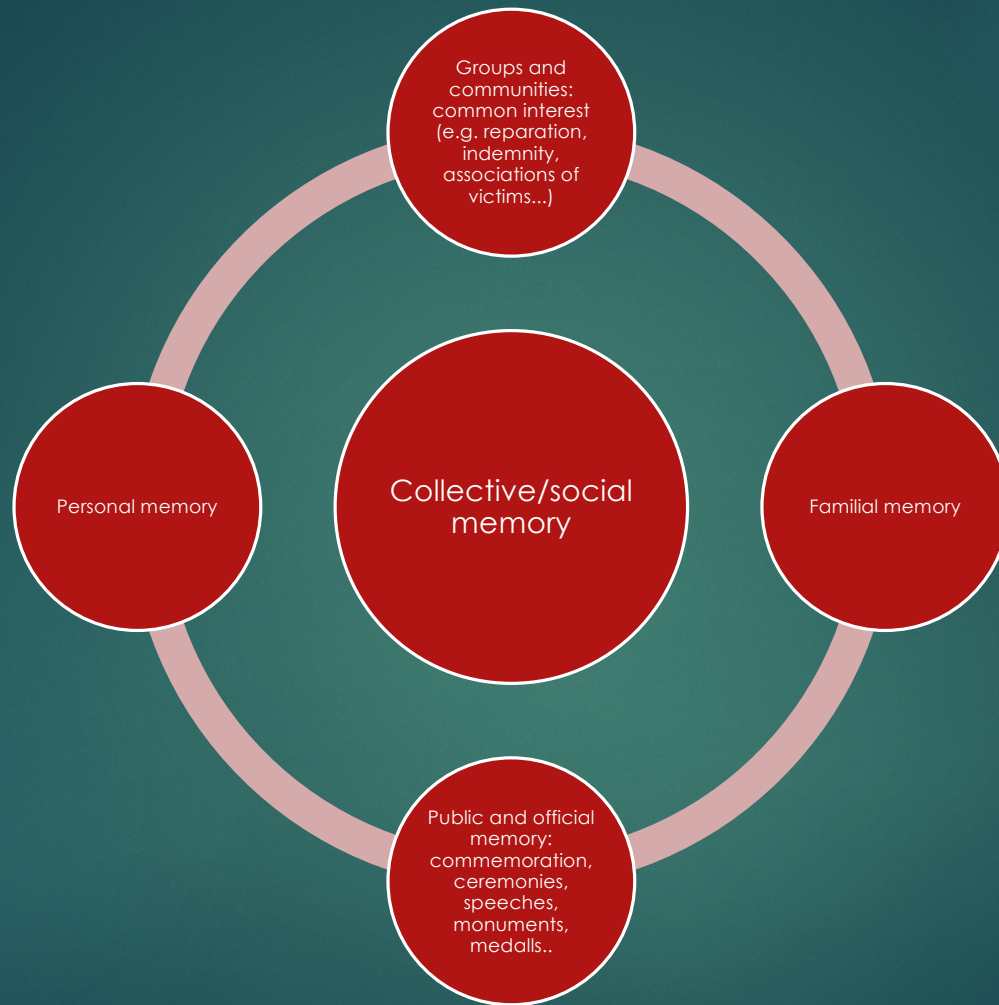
Groups and communities: common interest (e.g. reparation, indemnity, associations of victims...)

Personal memory

Collective/social memory

Familial memory

Public and official memory: commemoration, ceremonies, speeches, monuments, medalls..